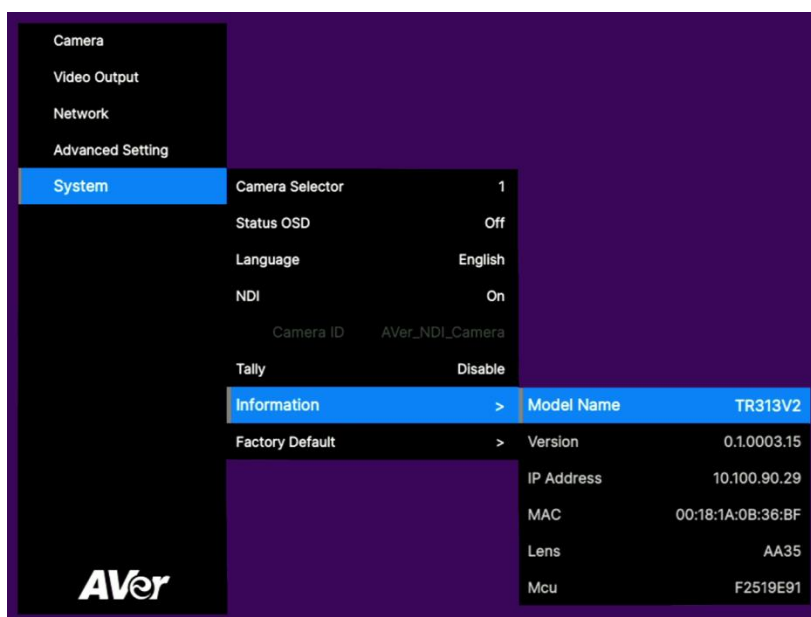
Camera
Video Output
Network
Advanced Setting
System

Camera Selector 1
Status OSD Off
Language English
NDI On
Camera ID AVer_NDI_Camera
Tally Disable
Information >
Factory Default >

Model Name TR313V2
Version 0.1.0003.15
IP Address 10.100.90.29
MAC 00:18:1A:0B:36:BF
Lens AA35
Mcu F2519E91

AVer